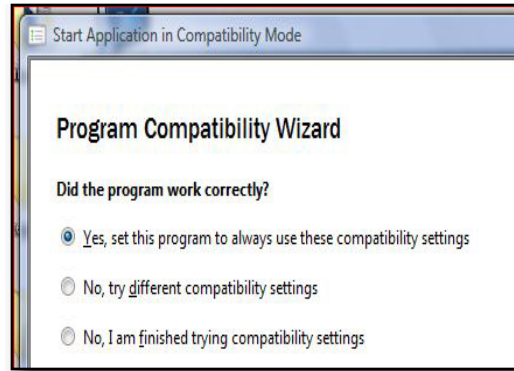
Start Application in Compatibility Mode

Program Compatibility Wizard

Did the program work correctly?

Yes, set this program to always use these compatibility settings

No, try different compatibility settings

No, I am finished trying compatibility settings